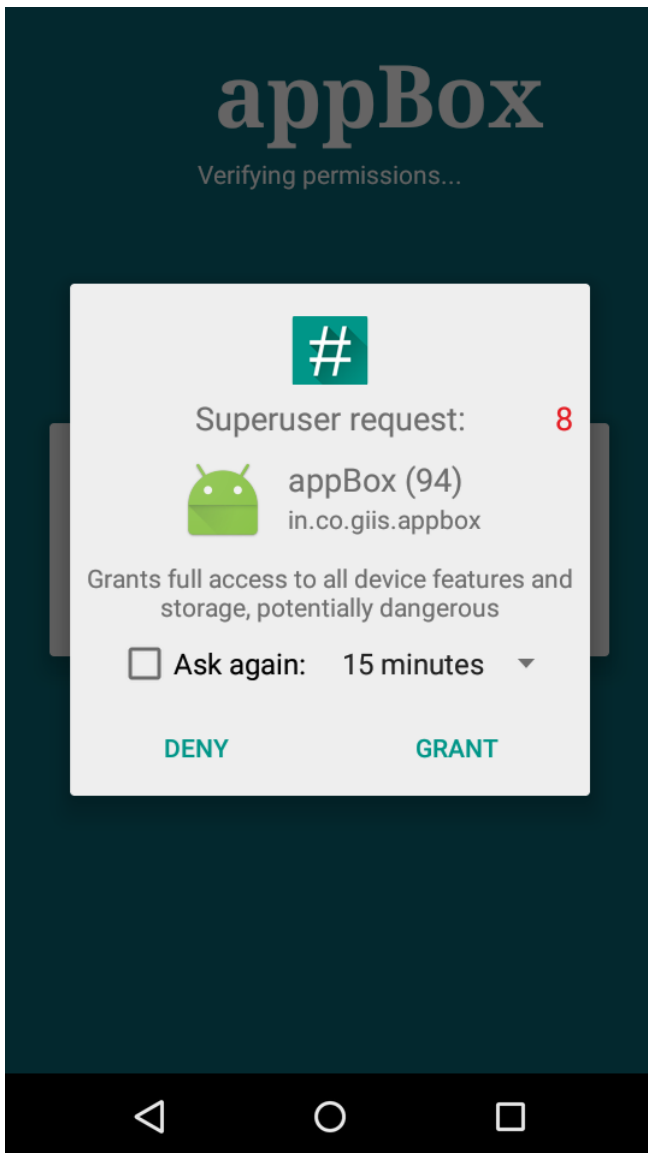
appBox

Verifying permissions...

#

Superuser request: 8

appBox (94)
in.co.giis.appbox

Grants full access to all device features and storage, potentially dangerous

Ask again: 15 minutes

DENY GRANT